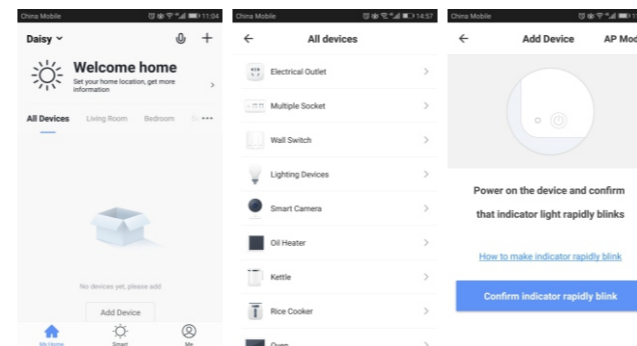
China Mobile 11:04

Daisy

Welcome home

Set your home location, get more information

All Devices Living Room Bedroom

No devices yet, please add

Add Device

My Home Smart Me

China Mobile 14:57

All devices

Electrical Outlet

Multiple Socket

Wall Switch

Lighting Devices

Smart Camera

Oil Heater

Kettle

Rice Cooker

Oven

China Mobile

Add Device AP Mod

Power on the device and confirm that indicator light rapidly blinks

How to make indicator rapidly blink

Confirm indicator rapidly blink